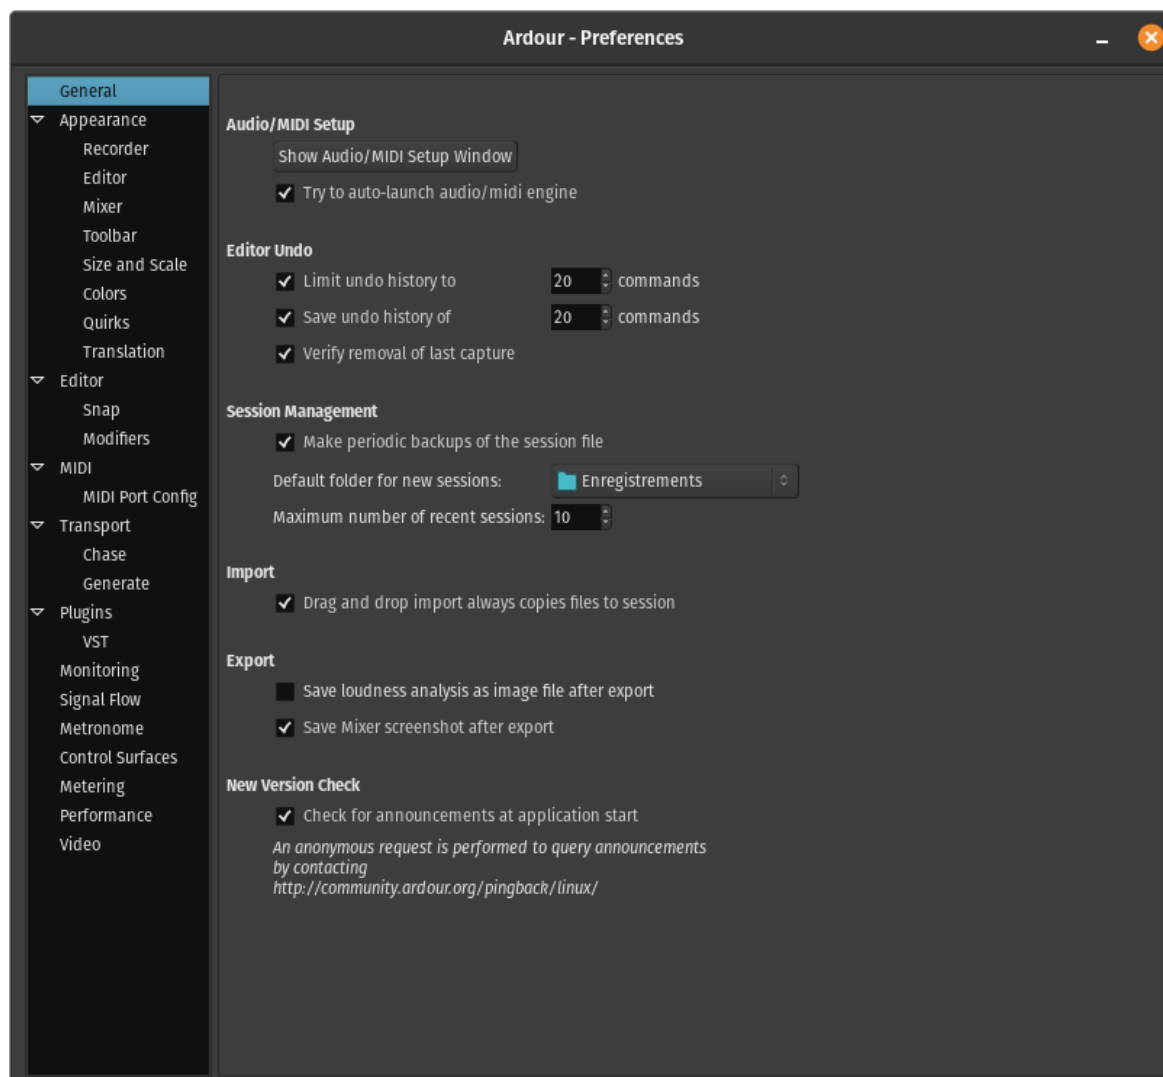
Ardour - Preferences

General
Appearance
Recorder
Editor
Mixer
Toolbar
Size and Scale
Colors
Quirks
Translation
Editor
Snap
Modifiers
MIDI
MIDI Port Config
Transport
Chase
Generate
Plugins
VST
Monitoring
Signal Flow
Metronome
Control Surfaces
Metering
Performance
Video

Audio/MIDI Setup
Show Audio/MIDI Setup Window
Try to auto-launch audio/midi engine

Editor Undo
Limit undo history to 20 commands
Save undo history of 20 commands
Verify removal of last capture

Session Management
Make periodic backups of the session file
Default folder for new sessions: Enregistrements
Maximum number of recent sessions: 10

Import
Drag and drop import always copies files to session

Export
Save loudness analysis as image file after export
Save Mixer screenshot after export

New Version Check
Check for announcements at application start
An anonymous request is performed to query announcements by contacting http://community.ardour.org/pingback/linux/